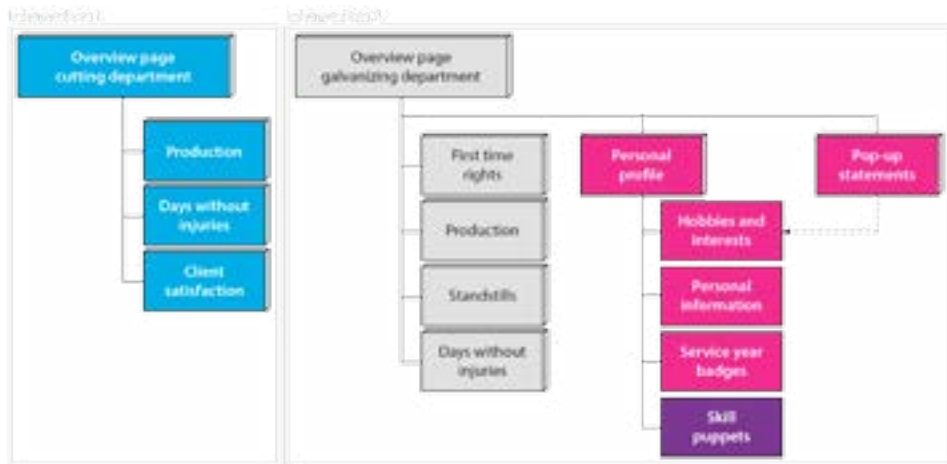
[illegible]

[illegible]

Overview page cutting department

Production

Days without injuries

Client satisfaction

Overview page galvanizing department

First time rights

Production

Standstills

Days without injuries

Personal profile

Hobbies and interests

Personal information

Service year badges

Skill puppets

Pop-up statements